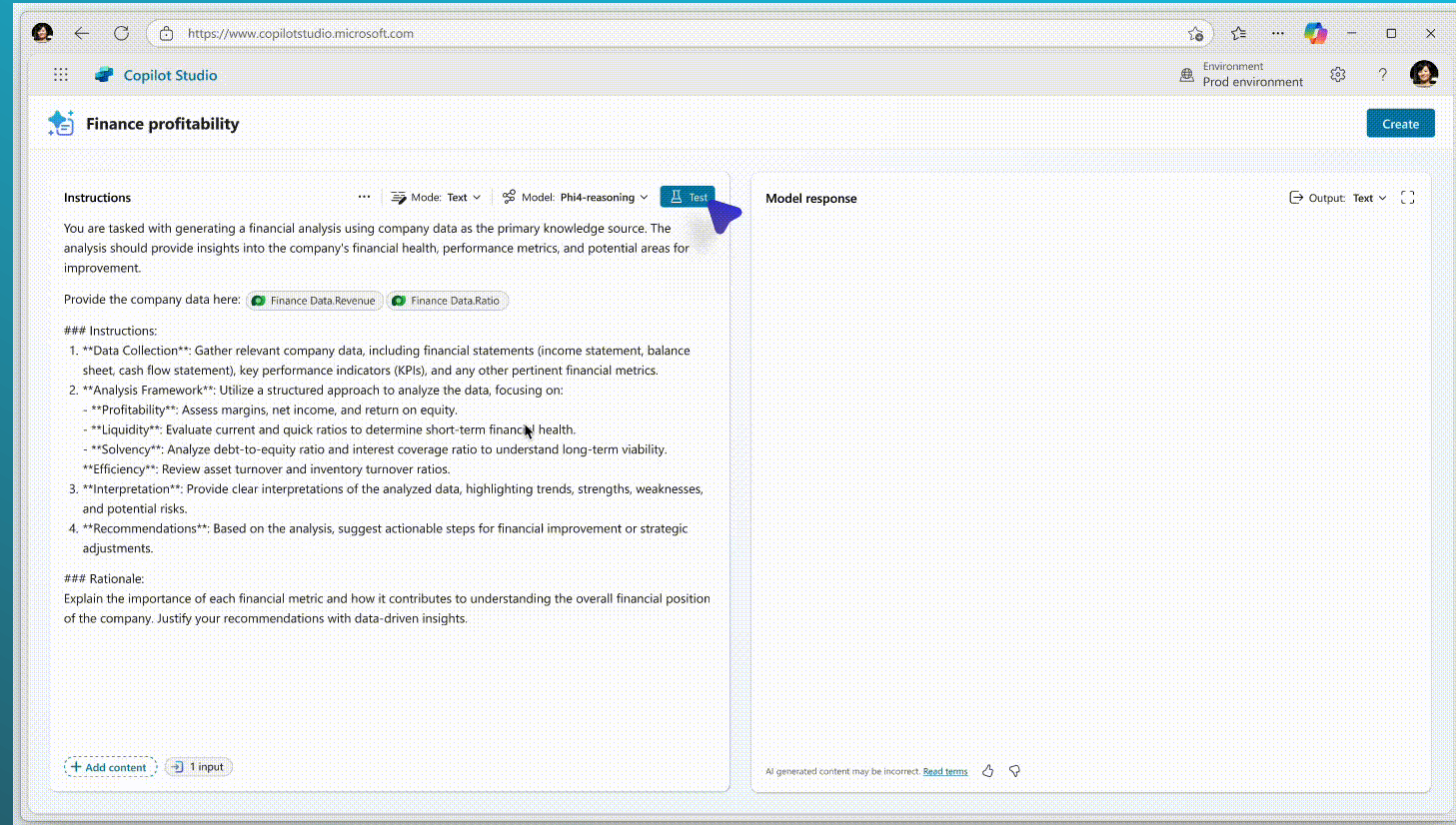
https://www.copilotstudio.microsoft.com

Copilot Studio

Environment
Prod environment

Finance profitability

Create

Instructions

Mode: Text

Model: Phi4-reasoning

Test

Model response

Output: Text

You are tasked with generating a financial analysis using company data as the primary knowledge source. The analysis should provide insights into the company's financial health, performance metrics, and potential areas for improvement.

Provide the company data here: Finance Data.Revenue Finance Data.Ratio

### Instructions:
1. **Data Collection**: Gather relevant company data, including financial statements (income statement, balance sheet, cash flow statement), key performance indicators (KPIs), and any other pertinent financial metrics.
2. **Analysis Framework**: Utilize a structured approach to analyze the data, focusing on:
- **Profitability**: Assess margins, net income, and return on equity.
- **Liquidity**: Evaluate current and quick ratios to determine short-term financial health.
- **Solvency**: Analyze debt-to-equity ratio and interest coverage ratio to understand long-term viability.
**Efficiency**: Review asset turnover and inventory turnover ratios.
3. **Interpretation**: Provide clear interpretations of the analyzed data, highlighting trends, strengths, weaknesses, and potential risks.
4. **Recommendations**: Based on the analysis, suggest actionable steps for financial improvement or strategic adjustments.

### Rationale:
Explain the importance of each financial metric and how it contributes to understanding the overall financial position of the company. Justify your recommendations with data-driven insights.

Add content

1 input

AI generated content may be incorrect. Read terms